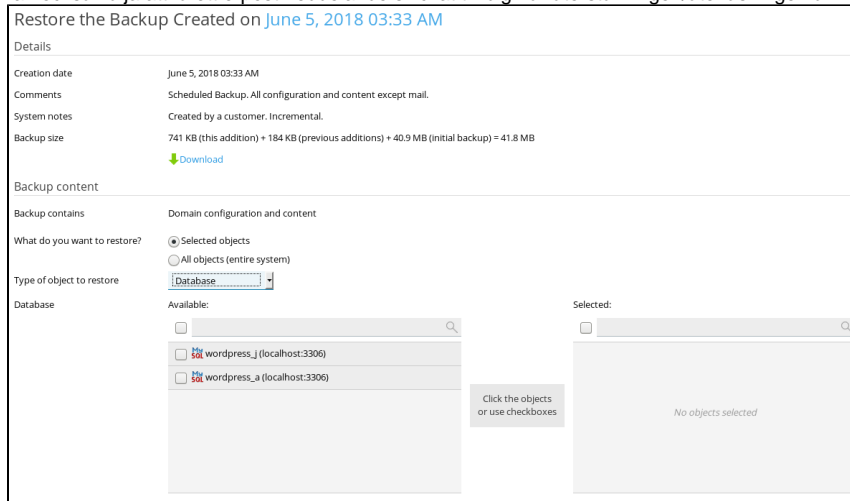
Restore the Backup Created on June 5, 2018 03:33 AM

Details

Creation date June 5, 2018 03:33 AM

Comments Scheduled Backup. All configuration and content except mail.

System notes Created by a customer. Incremental.

Backup size 741 KB (this addition) + 184 KB (previous additions) + 40.9 MB (initial backup) = 41.8 MB

Download

Backup content

Backup contains Domain configuration and content

What do you want to restore? Selected objects

All objects (entire system)

Type of object to restore Database

Database Available:

wordpress_j (localhost:3306)

wordpress_a (localhost:3306)

Click the objects or use checkboxes

Selected:

No objects selected